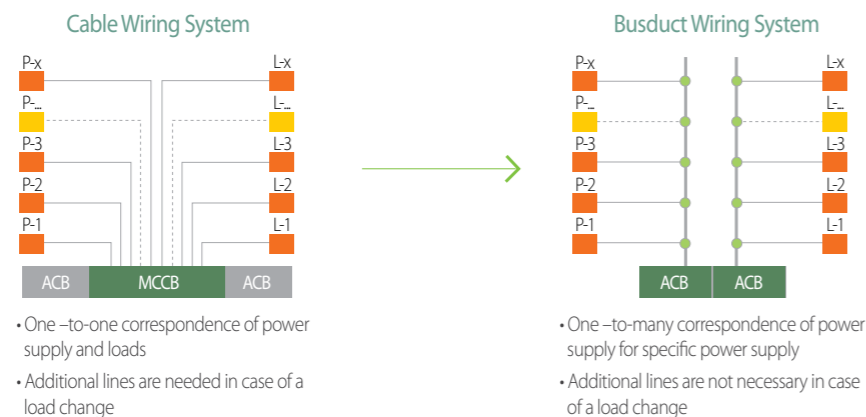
Cable Wiring System

P-x
P-...
P-3
P-2
P-1

L-x
L-...
L-3
L-2
L-1

ACB
MCCB
ACB

• One –to-one correspondence of power supply and loads

• Additional lines are needed in case of a load change

Busduct Wiring System

P-x
P-...
P-3
P-2
P-1

L-x
L-...
L-3
L-2
L-1

ACB
ACB

• One –to-many correspondence of power supply for specific power supply

• Additional lines are not necessary in case of a load change